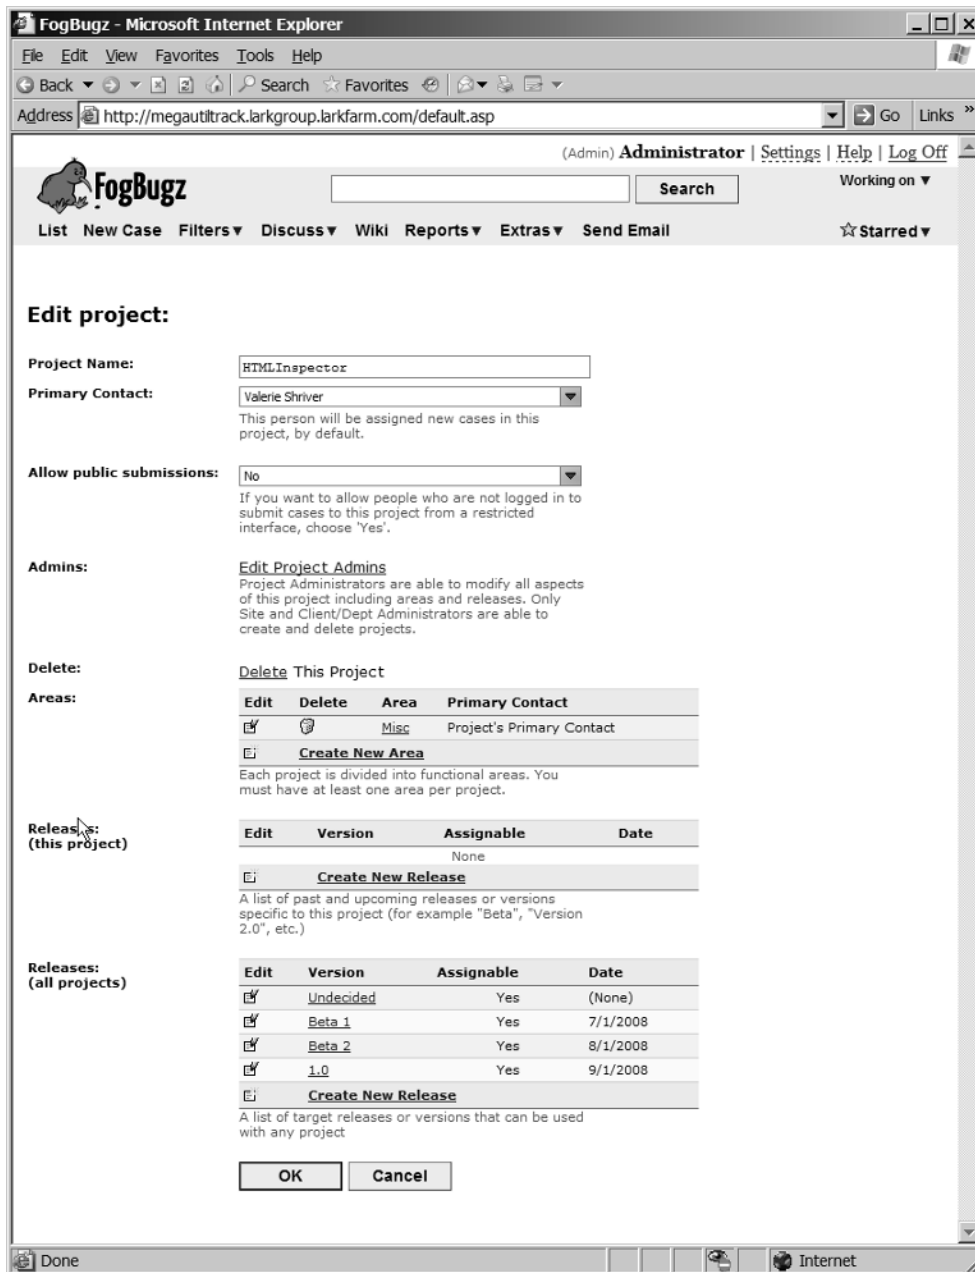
FogBugz - Microsoft Internet Explorer

File Edit View Favorites Tools Help

Back Search Favorites

Address http://megautiltrack.larkgroup.larkfarm.com/default.asp Go Links

(Admin) Administrator | Settings | Help | Log Off

FogBugz

Search

Working on ▼

List New Case Filters ▾ Discuss ▾ Wiki Reports ▾ Extras ▾ Send Email ☆Starred ▾

Edit project:

Project Name: HTMLInspector

Primary Contact: Valerie Shriver

This person will be assigned new cases in this project, by default.

Allow public submissions: No

If you want to allow people who are not logged in to submit cases to this project from a restricted interface, choose 'Yes'.

Admins: Edit Project Admins

Project Administrators are able to modify all aspects of this project including areas and releases. Only Site and Client/Dept Administrators are able to create and delete projects.

Delete: Delete This Project

Areas:

| Edit | Delete | Area | Primary Contact |
|---|---|---|---|
| | | Misc | Project's Primary Contact |
| | Create New Area | | |

Each project is divided into functional areas. You must have at least one area per project.

Releases: (this project)

| Edit | Version | Assignable | Date |
|---|---|---|---|
| | | None | |
| | Create New Release | | |

A list of past and upcoming releases or versions specific to this project (for example "Beta", "Version 2.0", etc.)

Releases: (all projects)

| Edit | Version | Assignable | Date |
|---|---|---|---|
| | Undecided | Yes | (None) |
| | Beta 1 | Yes | 7/1/2008 |
| | Beta 2 | Yes | 8/1/2008 |
| | 1.0 | Yes | 9/1/2008 |
| | Create New Release | | |

A list of target releases or versions that can be used with any project

OK Cancel

Done Internet